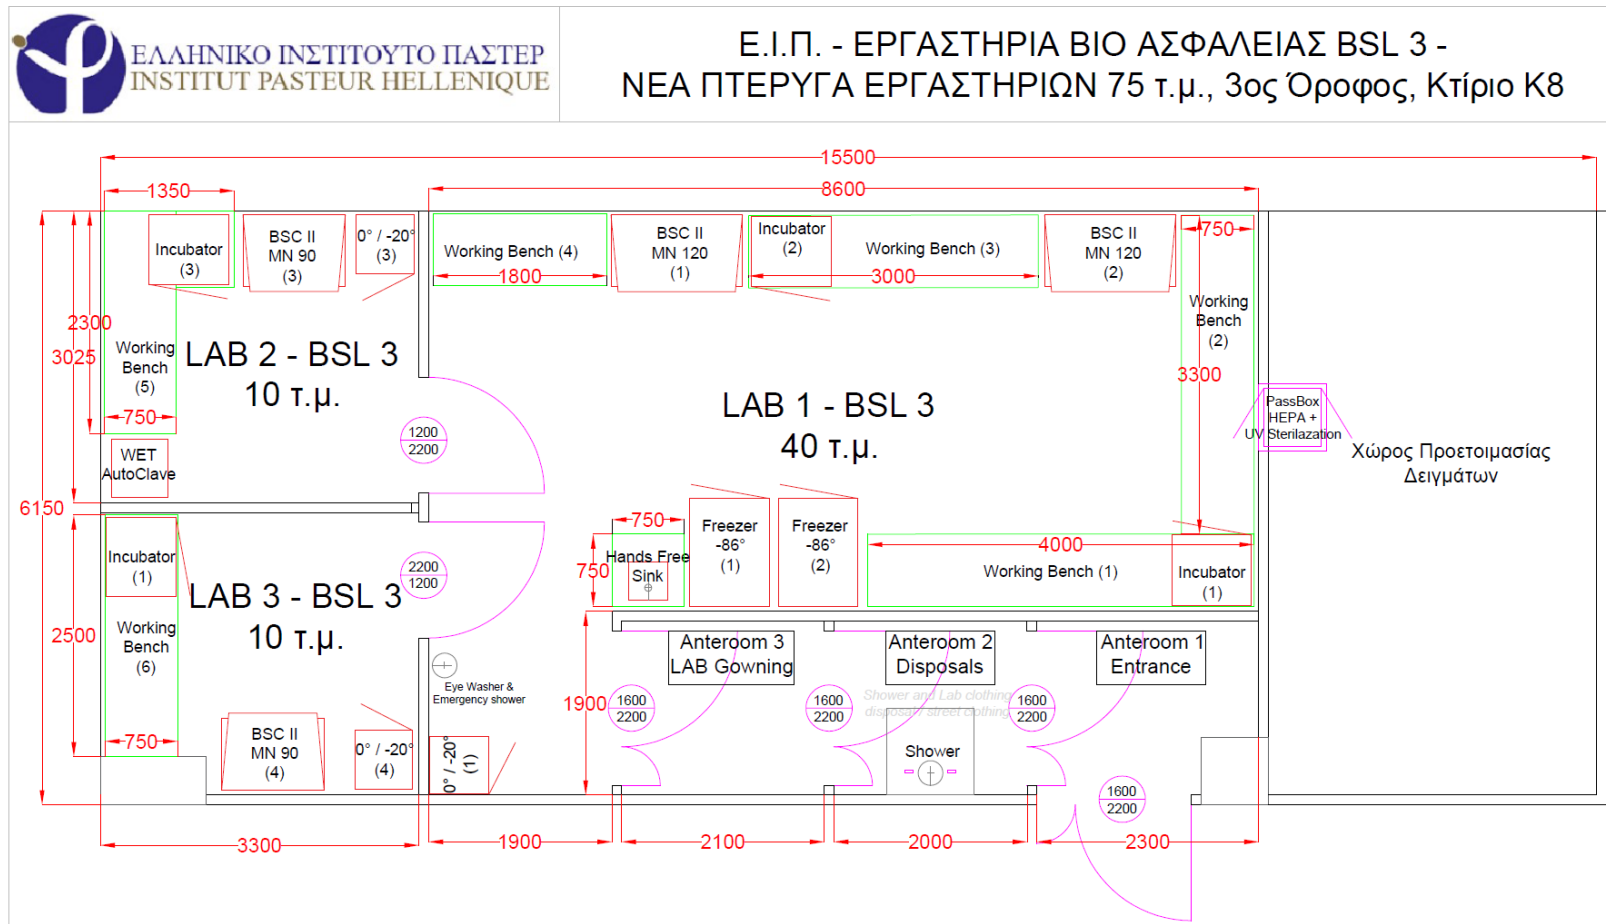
ΕΛΛΗΝΙΚΟ ΙΝΣΤΙΤΟΥΤΟ ΠΑΣΤΕΡ
INSTITUT PASTEUR HELLENIQUE

Ε.Ι.Π. - ΕΡΓΑΣΤΗΡΙΑ ΒΙΟ ΑΣΦΑΛΕΙΑΣ BSL 3 -
ΝΕΑ ΠΤΕΡΥΓΑ ΕΡΓΑΣΤΗΡΙΩΝ 75 τ.μ., 3ος Όροφος, Κτίριο Κ8

15500
1350
8600
Incubator (3)
BSC II MN 90 (3)
0° / -20° (3)
Working Bench (4)
1800
BSC II MN 120 (1)
Incubator (2)
Working Bench (3)
3000
BSC II MN 120 (2)
750
Working Bench (2)
2300
3025
Working Bench (5)
LAB 2 - BSL 3
10 τ.μ.
750
3300
LAB 1 - BSL 3
40 τ.μ.
1200
2200
PassBox HEPA + UV Sterilazation
Χώρος Προετοιμασίας Δειγμάτων
WET AutoClave
6150
750
Freezer -86° (1)
Freezer -86° (2)
4000
Incubator (1)
2200
1200
Hands Free Sink
750
Working Bench (1)
Incubator (1)
LAB 3 - BSL 3
10 τ.μ.
2500
Working Bench (6)
Anteroom 3 LAB Gowning
Anteroom 2 Disposals
Anteroom 1 Entrance
Eye Washer & Emergency shower
1900
1600
2200
1600
2200
Shower and Lab clothing disposal/ street clothing
1600
2200
750
BSC II MN 90 (4)
0° / -20° (4)
0° / -20° (1)
Shower
1600
2200
3300
1900
2100
2000
2300